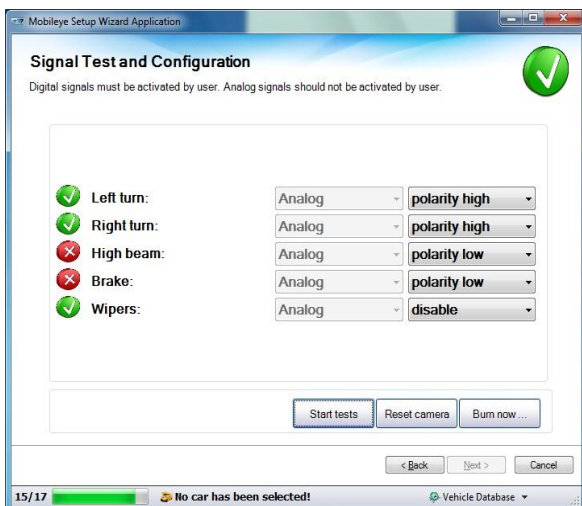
Mobileye Setup Wizard Application

Signal Test and Configuration

Digital signals must be activated by user. Analog signals should not be activated by user.

| | | |
|---|---|---|
| Left turn: | Analog | polarity high |
| Right turn: | Analog | polarity high |
| High beam: | Analog | polarity low |
| Brake: | Analog | polarity low |
| Wipers: | Analog | disable |

Start tests | Reset camera | Burn now ...

< Back | Next > | Cancel

15/17 | No car has been selected! | Vehicle Database